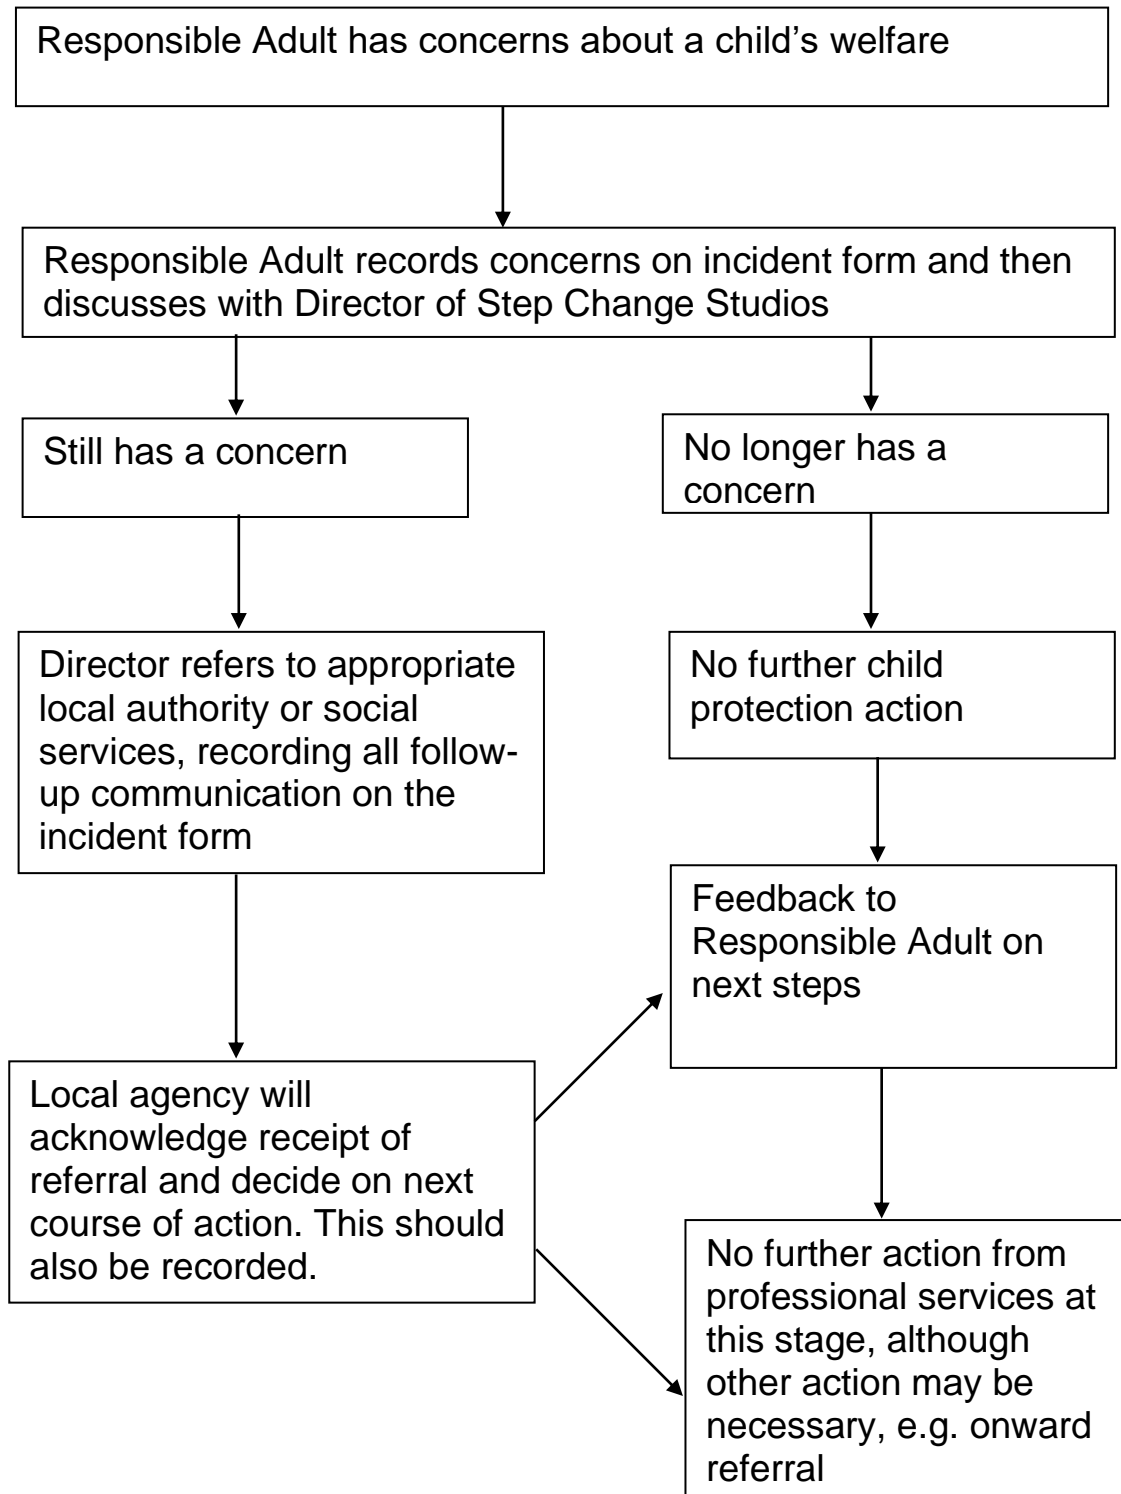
Responsible Adult has concerns about a child’s welfare

Responsible Adult records concerns on incident form and then discusses with Director of Step Change Studios

Still has a concern

No longer has a concern

Director refers to appropriate local authority or social services, recording all follow-up communication on the incident form

No further child protection action

Feedback to Responsible Adult on next steps

Local agency will acknowledge receipt of referral and decide on next course of action. This should also be recorded.

No further action from professional services at this stage, although other action may be necessary, e.g. onward referral